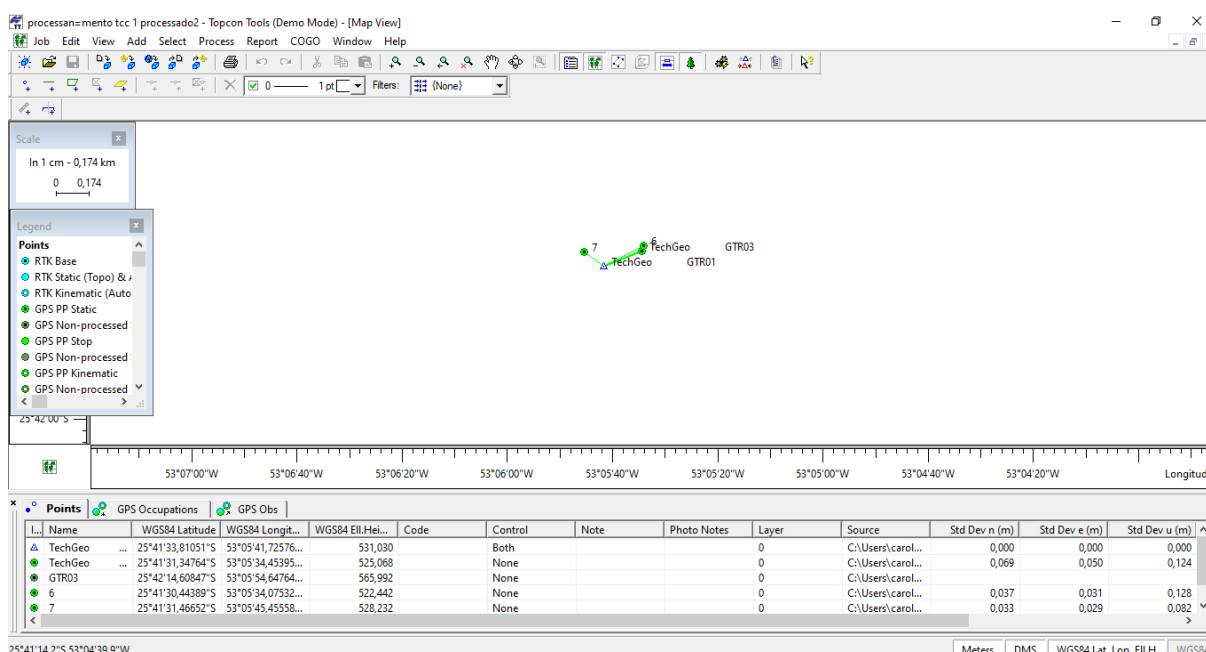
processan=mento tcc 1 processado2 - Topcon Tools (Demo Mode) - [Map View]

Job Edit View Add Select Process Report COGO Window Help

0 ——— 1 pt Filters: {None}

Scale
In 1 cm - 0,174 km
0 0,174

Legend
Points
RTK Base
RTK Static (Topo) & A
RTK Kinematic (Auto
GPS PP Static
GPS Non-processed
GPS PP Stop
GPS Non-processed
GPS PP Kinematic
GPS Non-processed

25°42'00"S

7
6
TechGeo
GTR03
TechGeo
GTR01

53°07'00"W 53°06'40"W 53°06'20"W 53°06'00"W 53°05'40"W 53°05'20"W 53°05'00"W 53°04'40"W 53°04'20"W Longitud

Points | GPS Occupations | GPS Obs

| I... | Name | | WGS84 Latitude | WGS84 Longit... | WGS84 Ell.Hei... | Code | Control | Note | Photo Notes | Layer | Source | Std Dev n (m) | Std Dev e (m) | Std Dev u (m) |
|---|---|---|---|---|---|---|---|---|---|---|---|---|---|---|
| | TechGeo | ... | 25°41'33,81051"S | 53°05'41,72576... | 531,030 | | Both | | | 0 | C:\Users\carol... | 0,000 | 0,000 | 0,000 |
| | TechGeo | ... | 25°41'31,34764"S | 53°05'34,45395... | 525,068 | | None | | | 0 | C:\Users\carol... | 0,069 | 0,050 | 0,124 |
| | GTR03 | | 25°42'14,60847"S | 53°05'54,64764... | 565,992 | | None | | | 0 | C:\Users\carol... | | | |
| | 6 | | 25°41'30,44389"S | 53°05'34,07532... | 522,442 | | None | | | 0 | C:\Users\carol... | 0,037 | 0,031 | 0,128 |
| | 7 | | 25°41'31,46652"S | 53°05'45,45558... | 528,232 | | None | | | 0 | C:\Users\carol... | 0,033 | 0,029 | 0,082 |

25°41'14,2"S 53°04'39,9"W Meters DMS WGS84 Lat, Lon, Ell.H WGS8